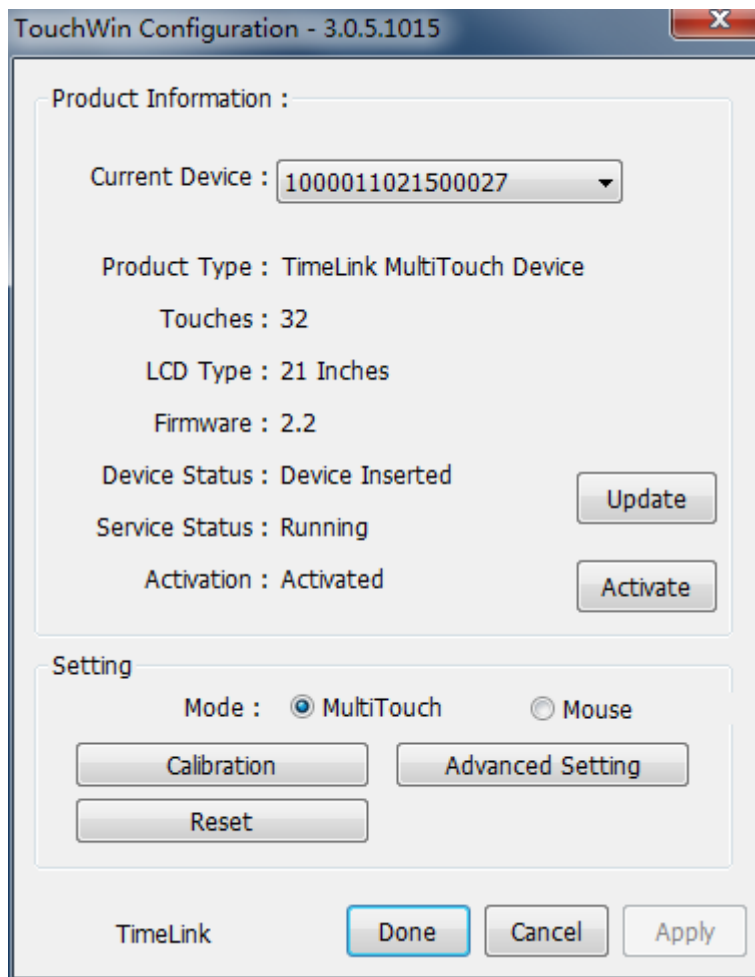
TouchWin Configuration - 3.0.5.1015

X

Product Information :

Current Device : 1000011021500027

Product Type : TimeLink MultiTouch Device

Touches : 32

LCD Type : 21 Inches

Firmware : 2.2

Device Status : Device Inserted

Update

Service Status : Running

Activation : Activated

Activate

Setting

Mode : MultiTouch Mouse

Calibration

Advanced Setting

Reset

TimeLink

Done

Cancel

Apply